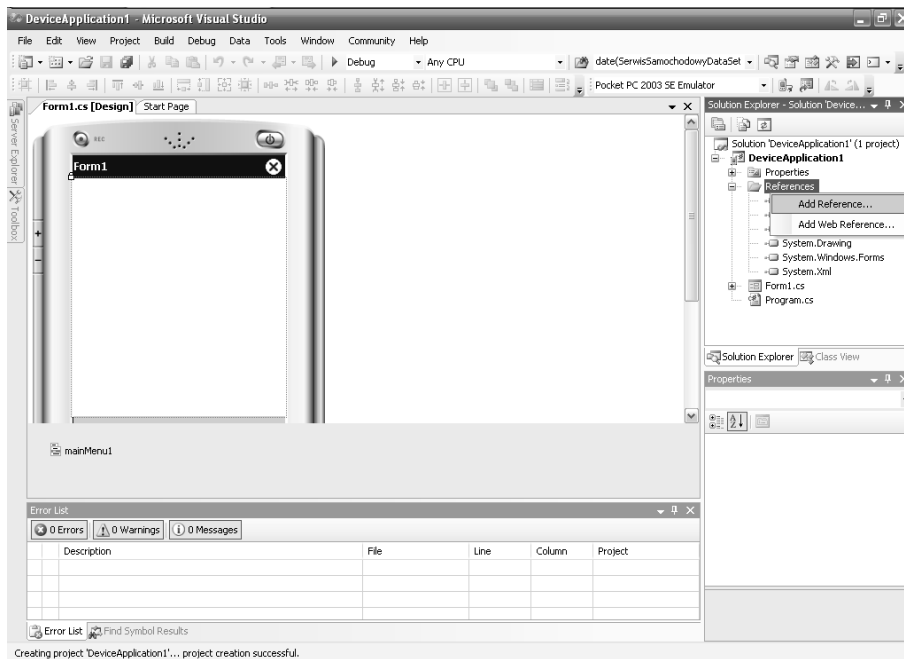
DeviceApplication1 - Microsoft Visual Studio

File Edit View Project Build Debug Data Tools Window Community Help

Debug Any CPU date(SerwisSamochodowyDataSet

Pocket PC 2003 SE Emulator

Server Explorer Toolbox

Form1.cs [Design] Start Page

Form1

mainMenu1

Solution Explorer - Solution 'Device...

Solution 'DeviceApplication1' (1 project)
DeviceApplication1
Properties
References
Add Reference...
Add Web Reference...
System.Drawing
System.Windows.Forms
System.Xml
Form1.cs
Program.cs

Solution Explorer Class View

Properties

Error List

0 Errors 0 Warnings 0 Messages

| | Description | File | Line | Column | Project |
|---|---|---|---|---|---|
| | | | | | |

Error List Find Symbol Results

Creating project 'DeviceApplication1'... project creation successful.